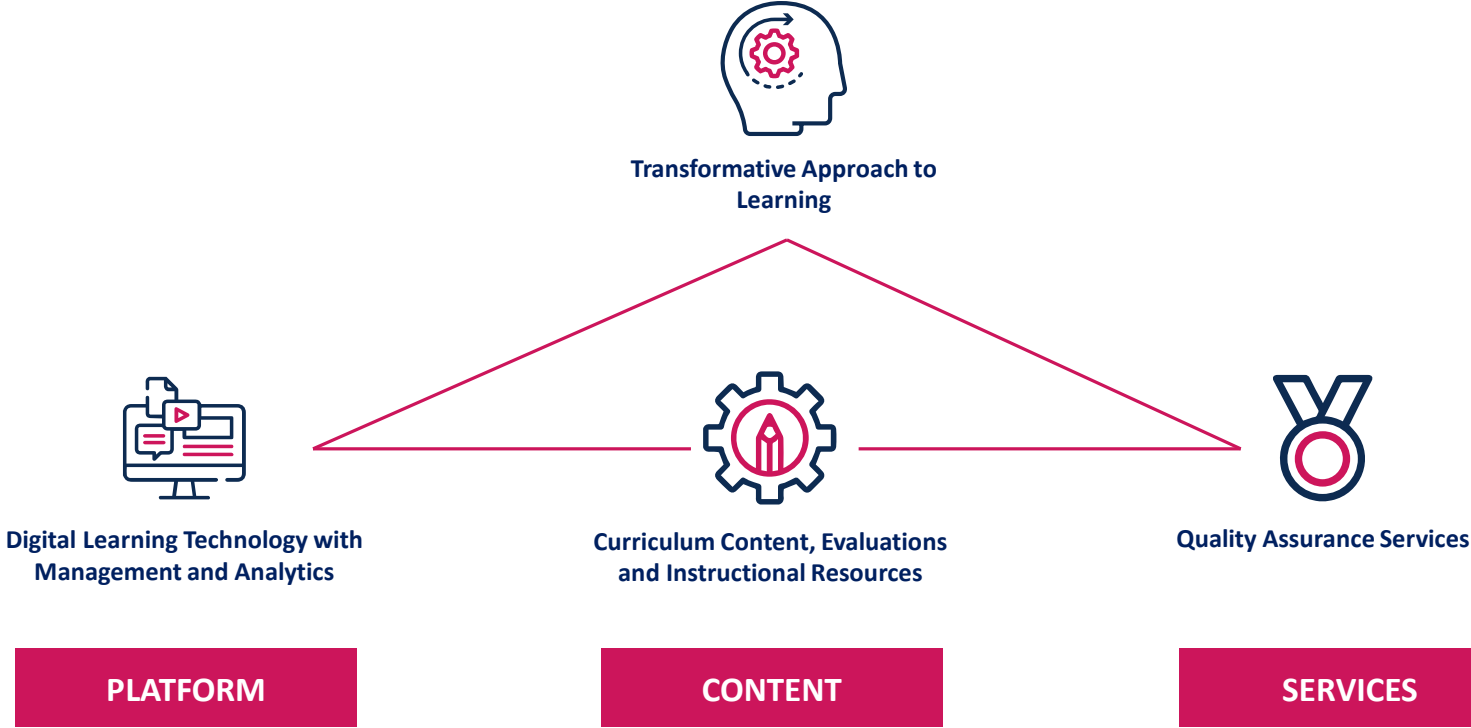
Transformative Approach to Learning

Digital Learning Technology with Management and Analytics

Curriculum Content, Evaluations and Instructional Resources

Quality Assurance Services

PLATFORM

CONTENT

SERVICES